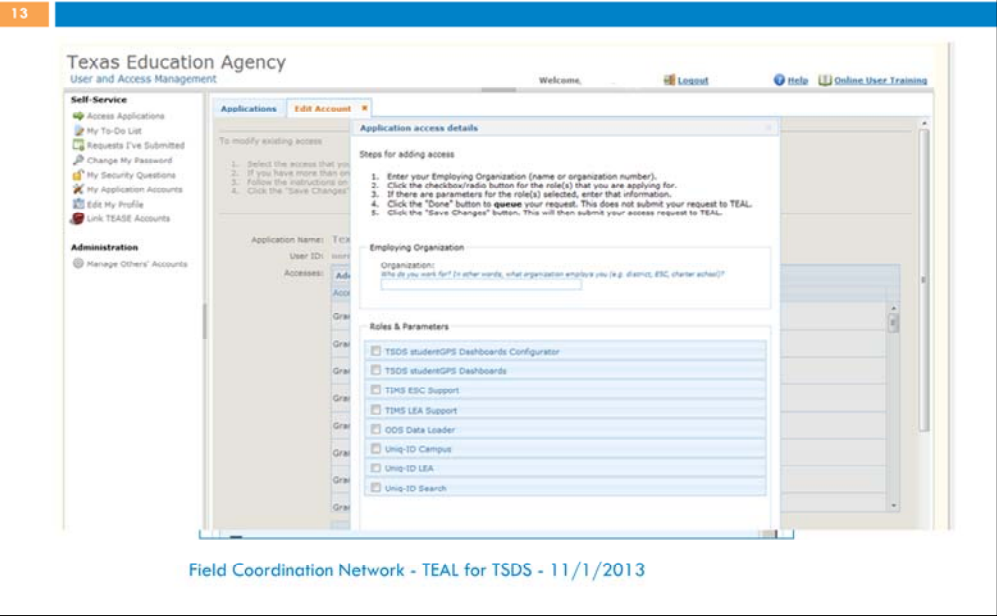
13

Texas Education Agency
User and Access Management

Welcome,

Logout

Help

Online User Training

Self-Service
Access Applications
My To-Do List
Requests I've Submitted
Change My Password
My Security Questions
My Application Accounts
Edit My Profile
Link TEASE Accounts

Administration
Manage Others' Accounts

Applications
Edit Account

To modify existing access

1. Select the access that you
2. If you have more than on
3. Follow the instructions on
4. Click the "Save Changes"

Application Name: Tex
User ID: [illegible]
Accesses:

Application access details

Steps for adding access

1. Enter your Employing Organization (name or organization number).
2. Click the checkbox/radio button for the role(s) that you are applying for.
3. If there are parameters for the role(s) selected, enter that information.
4. Click the "Done" button to **queue** your request. This does not submit your request to TEAL.
5. Click the "Save Changes" button. This will then submit your access request to TEAL.

Employing Organization

Organization:
Who do you work for? In other words, what organization employs you (e.g. district, ESC, charter school)?

Roles & Parameters

TSDS studentGPS Dashboards Configurator
TSDS studentGPS Dashboards
TIMS ESC Support
TIMS LEA Support
ODS Data Loader
Uniq-ID Campus
Uniq-ID LEA
Uniq-ID Search

Field Coordination Network - TEAL for TSDS - 11/1/2013